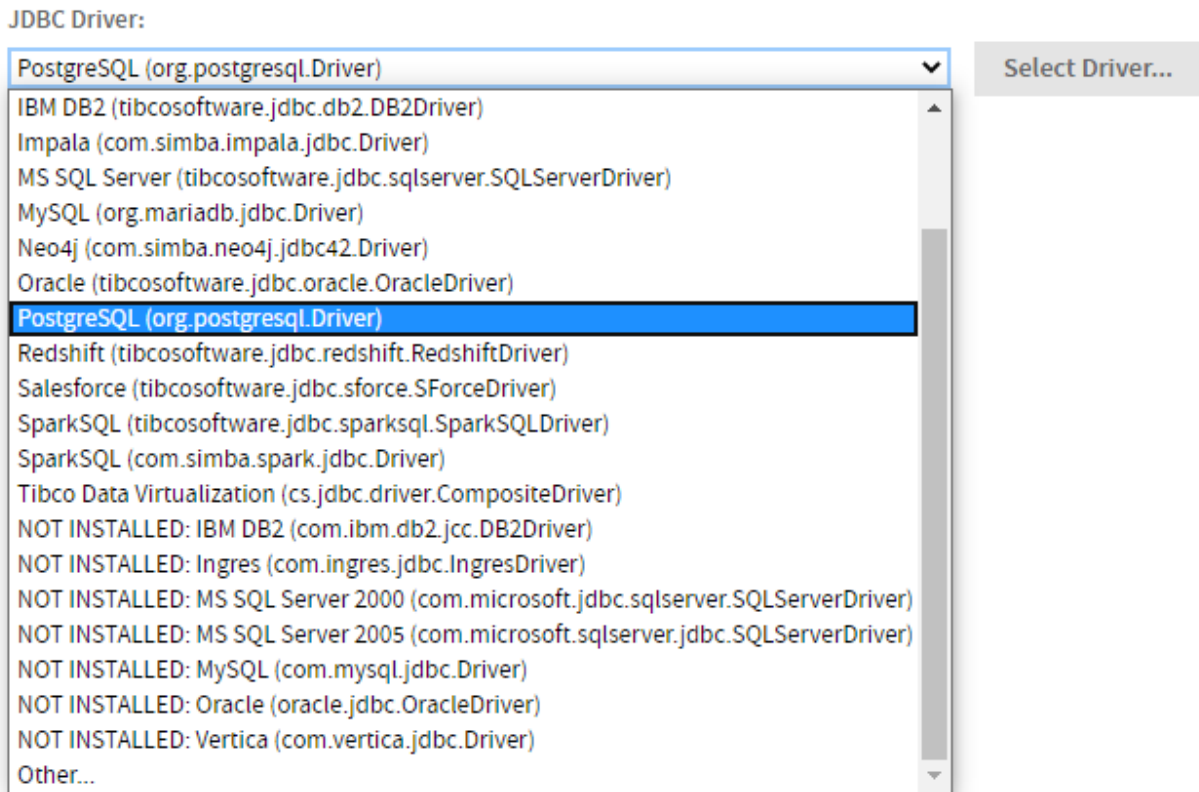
JDBC Driver:

PostgreSQL (org.postgresql.Driver)

Select Driver...

IBM DB2 (tibcosoftware.jdbc.db2.DB2Driver)
Impala (com.simba.impala.jdbc.Driver)
MS SQL Server (tibcosoftware.jdbc.sqlserver.SQLServerDriver)
MySQL (org.mariadb.jdbc.Driver)
Neo4j (com.simba.neo4j.jdbc42.Driver)
Oracle (tibcosoftware.jdbc.oracle.OracleDriver)
PostgreSQL (org.postgresql.Driver)
Redshift (tibcosoftware.jdbc.redshift.RedshiftDriver)
Salesforce (tibcosoftware.jdbc.sforce.SForceDriver)
SparkSQL (tibcosoftware.jdbc.sparksql.SparkSQLDriver)
SparkSQL (com.simba.spark.jdbc.Driver)
Tibco Data Virtualization (cs.jdbc.driver.CompositeDriver)
NOT INSTALLED: IBM DB2 (com.ibm.db2.jcc.DB2Driver)
NOT INSTALLED: Ingres (com.ingres.jdbc.IngresDriver)
NOT INSTALLED: MS SQL Server 2000 (com.microsoft.jdbc.sqlserver.SQLServerDriver)
NOT INSTALLED: MS SQL Server 2005 (com.microsoft.sqlserver.jdbc.SQLServerDriver)
NOT INSTALLED: MySQL (com.mysql.jdbc.Driver)
NOT INSTALLED: Oracle (oracle.jdbc.OracleDriver)
NOT INSTALLED: Vertica (com.vertica.jdbc.Driver)
Other...